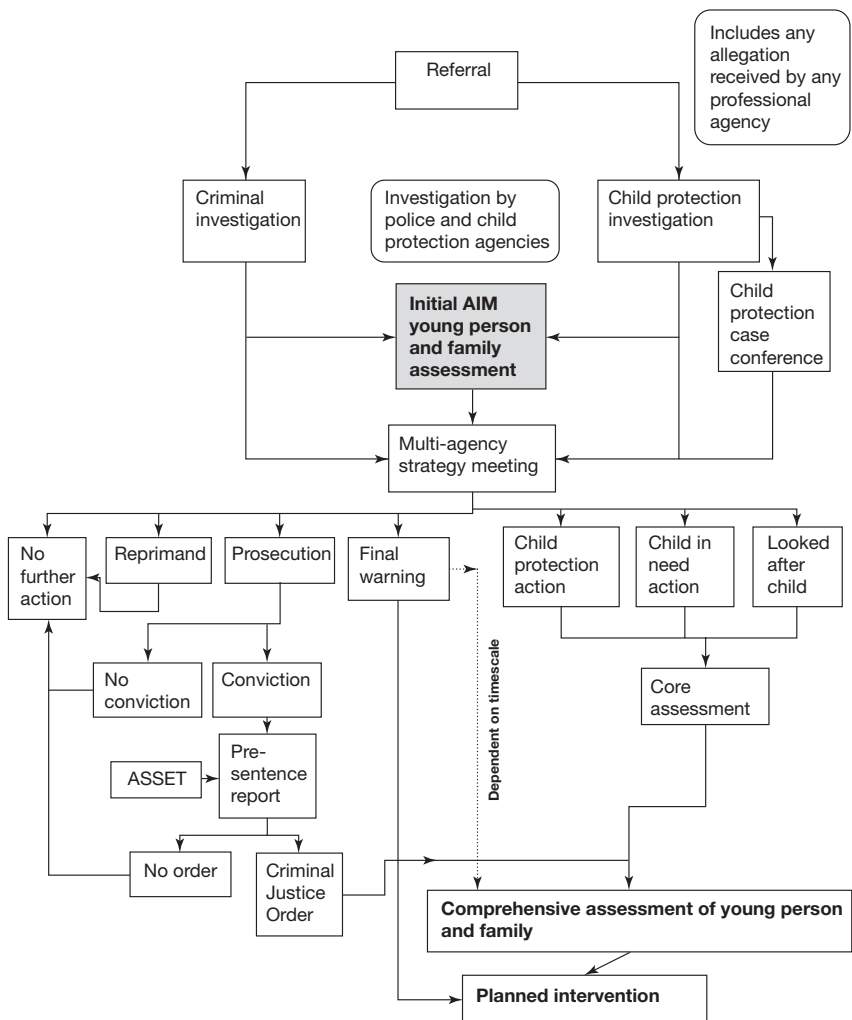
Includes any allegation received by any professional agency

Referral

Criminal investigation

Investigation by police and child protection agencies

Child protection investigation

Child protection case conference

Initial AIM young person and family assessment

Multi-agency strategy meeting

No further action

Reprimand

Prosecution

Final warning

Child protection action

Child in need action

Looked after child

No conviction

Conviction

Core assessment

Dependent on timescale

ASSET

Pre-sentence report

No order

Criminal Justice Order

Comprehensive assessment of young person and family

Planned intervention